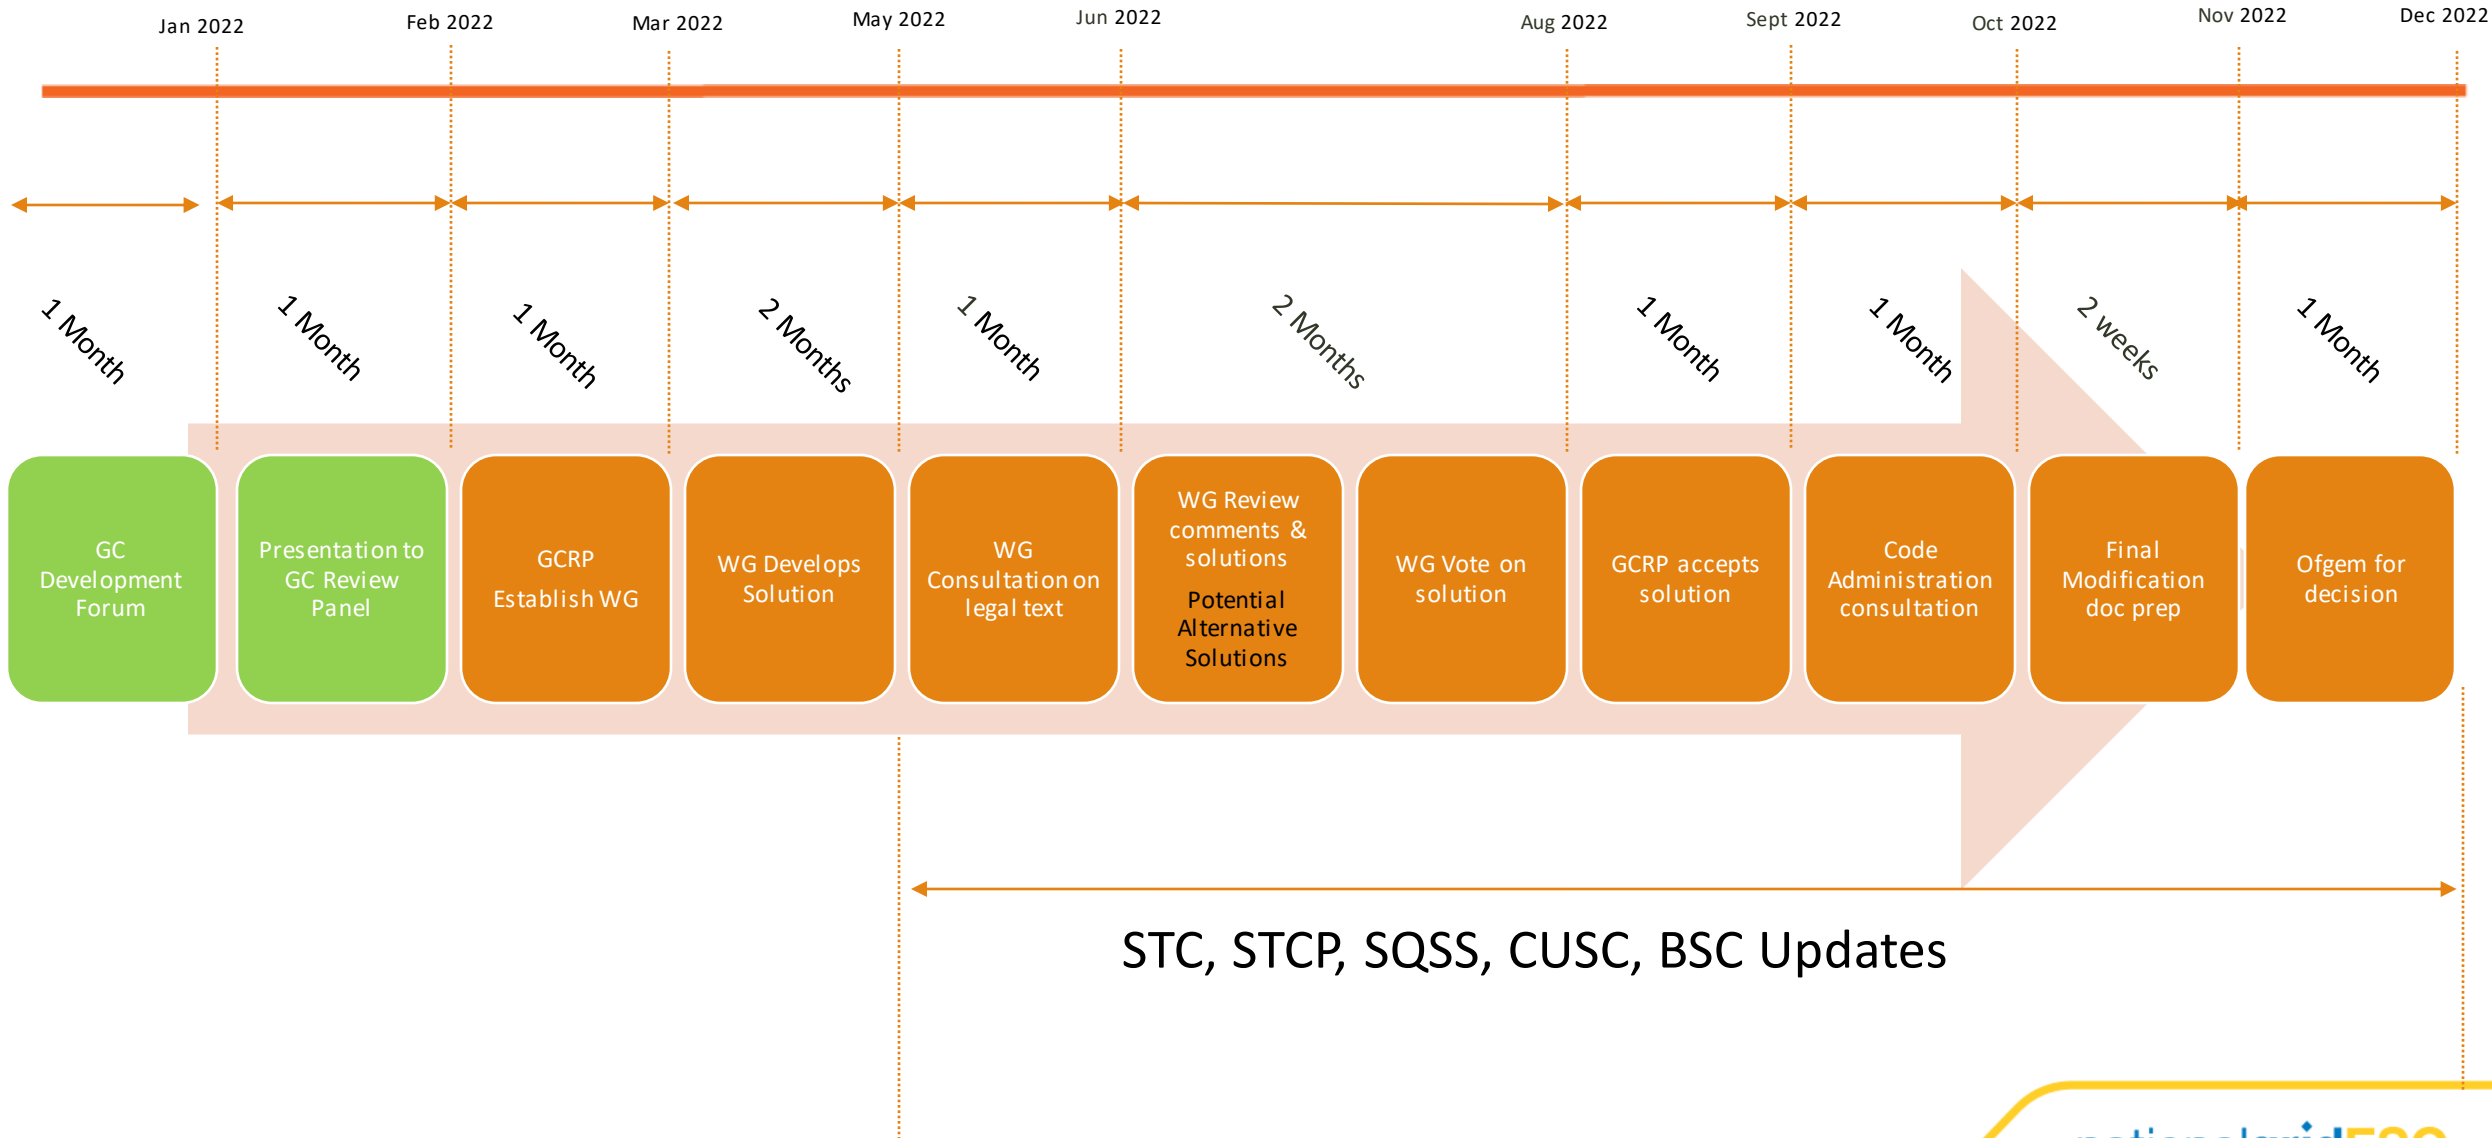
Jan 2022 Feb 2022 Mar 2022 May 2022 Jun 2022 Aug 2022 Sept 2022 Oct 2022 Nov 2022 Dec 2022

1 Month 1 Month 1 Month 2 Months 1 Month 2 Months 1 Month 1 Month 2 weeks 1 Month

GC Development Forum

Presentation to GC Review Panel

GCRP Establish WG

WG Develops Solution

WG Consultation on legal text

WG Review comments & solutions

Potential Alternative Solutions

WG Vote on solution

GCRP accepts solution

Code Administration consultation

Final Modification doc prep

Ofgem for decision

STC, STCP, SQSS, CUSC, BSC Updates

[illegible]